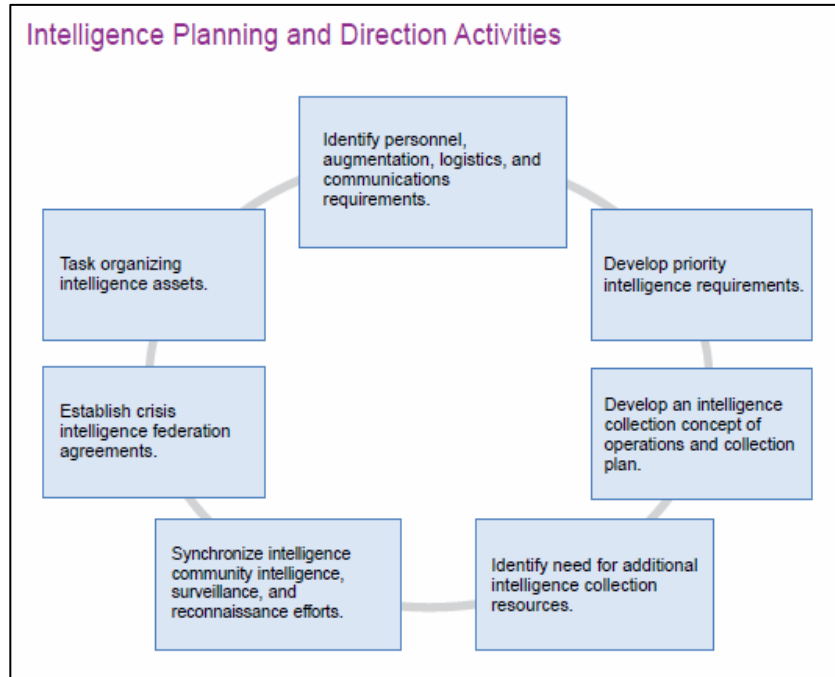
Intelligence Planning and Direction Activities

Identify personnel, augmentation, logistics, and communications requirements.

Develop priority intelligence requirements.

Develop an intelligence collection concept of operations and collection plan.

Identify need for additional intelligence collection resources.

Synchronize intelligence community intelligence, surveillance, and reconnaissance efforts.

Establish crisis intelligence federation agreements.

Task organizing intelligence assets.